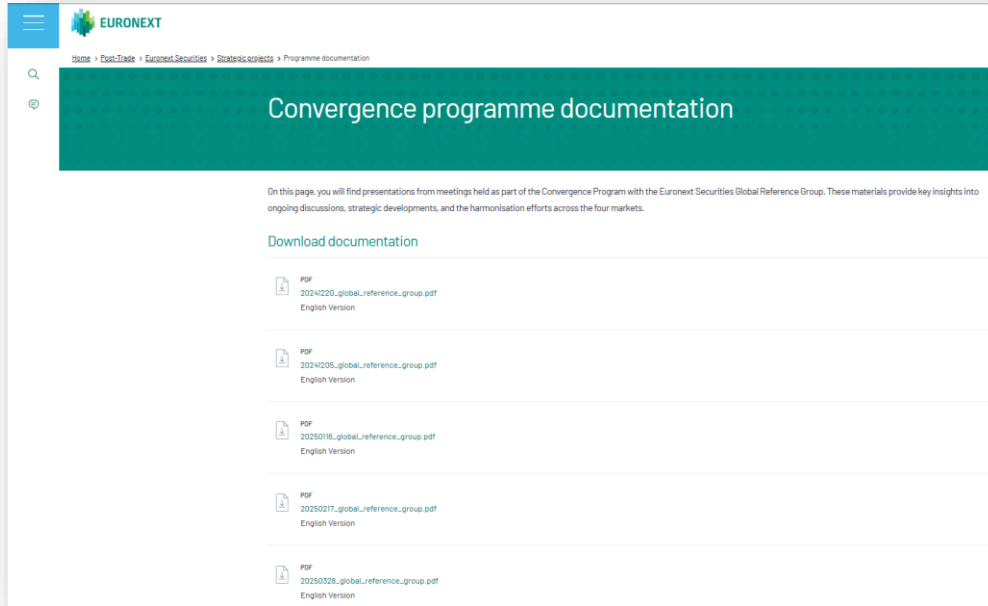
EURONEXT

Home > Post-Trade > Euronext Securities > Strategic projects > Programme documentation

Convergence programme documentation

On this page, you will find presentations from meetings held as part of the Convergence Program with the Euronext Securities Global Reference Group. These materials provide key insights into ongoing discussions, strategic developments, and the harmonisation efforts across the four markets.

Download documentation

PDF
20241220_global_reference_group.pdf
English Version

PDF
20241205_global_reference_group.pdf
English Version

PDF
20250116_global_reference_group.pdf
English Version

PDF
20250217_global_reference_group.pdf
English Version

PDF
20250326_global_reference_group.pdf
English Version